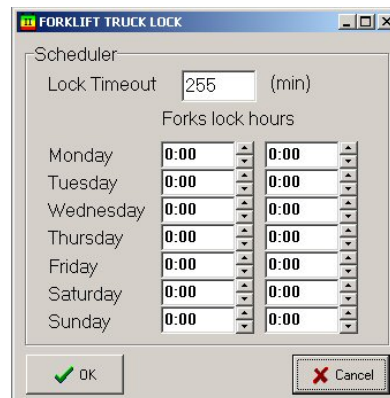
FORKLIFT TRUCK LOCK

Scheduler

Lock Timeout 255 (min)

Forks lock hours

| | | |
|---|---|---|
| Monday | 0:00 | 0:00 |
| Tuesday | 0:00 | 0:00 |
| Wednesday | 0:00 | 0:00 |
| Thursday | 0:00 | 0:00 |
| Friday | 0:00 | 0:00 |
| Saturday | 0:00 | 0:00 |
| Sunday | 0:00 | 0:00 |

OK

Cancel